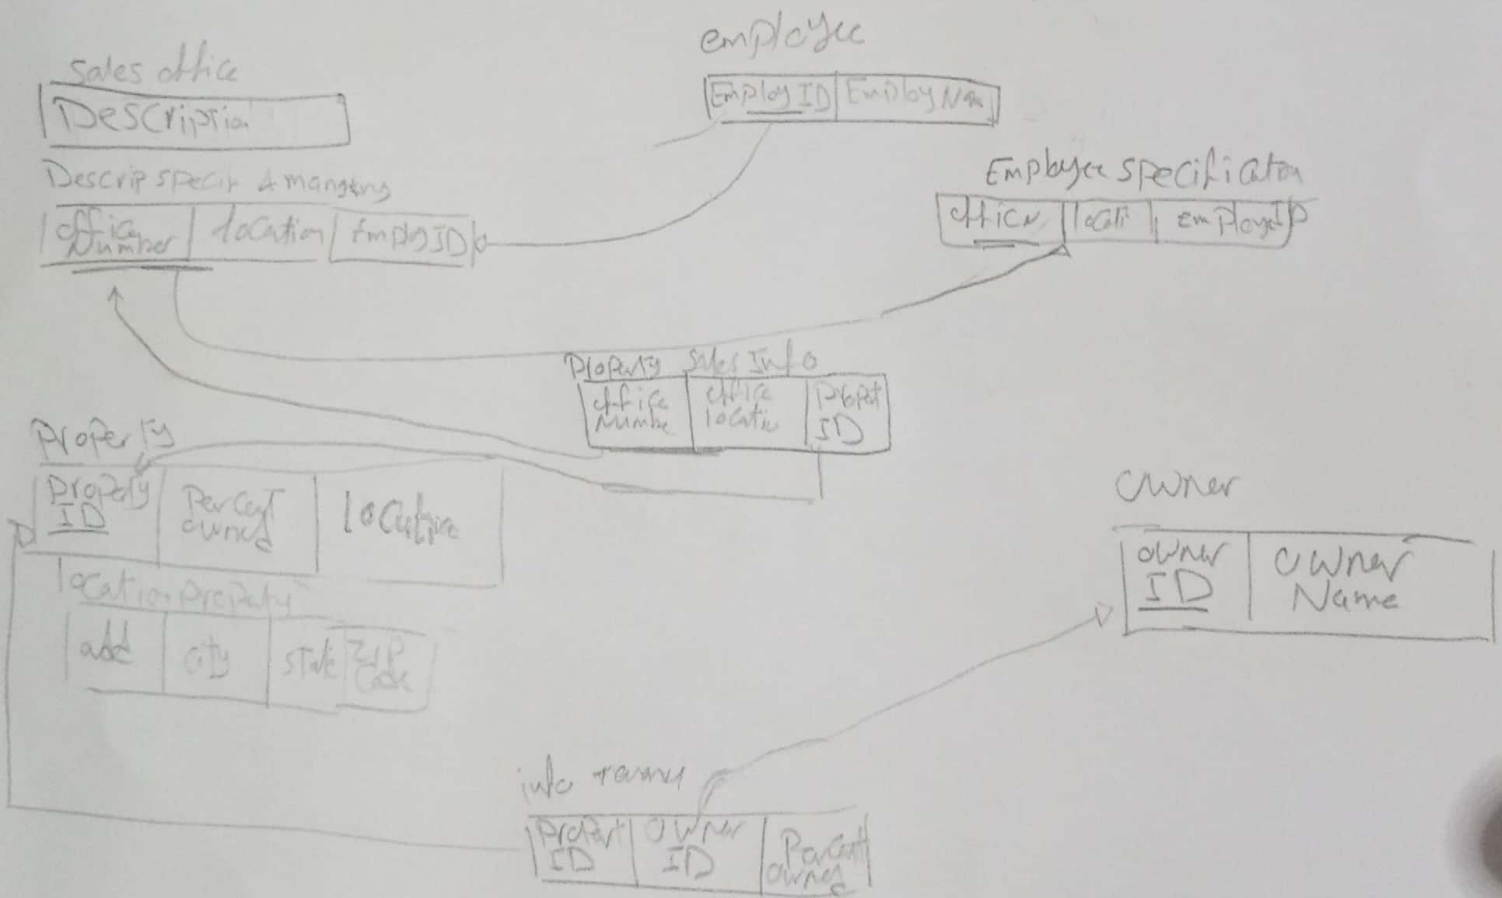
Sales office

| Description |
|---|

Descrip specir 4 mangerg

| office Number | location | EmployID |
|---|---|---|

employee

| EmployID | EmployName |
|---|---|

Employee specification

| office | locati | employeID |
|---|---|---|

Property Sales Info

| office Number | office locatio | Propert ID |
|---|---|---|

Property

| Property ID | Percent owned | location |
|---|---|---|

location Property

| add | city | State | ZIP Code |
|---|---|---|---|

owner

| owner ID | owner Name |
|---|---|

info owner

| Propert ID | owner ID | Percent owned |
|---|---|---|